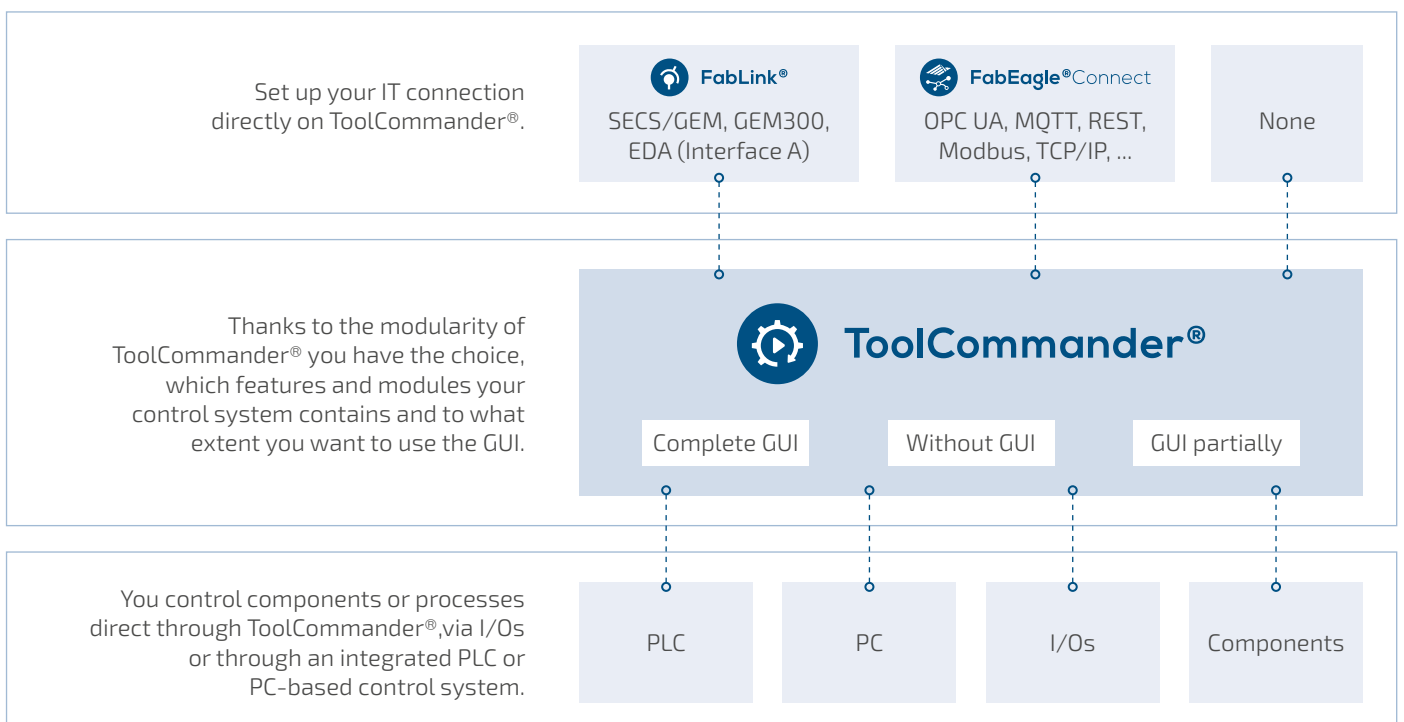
Set up your IT connection directly on ToolCommander®.

FabLink®
SECS/GEM, GEM300, EDA (Interface A)

FabEagle®Connect
OPC UA, MQTT, REST, Modbus, TCP/IP, ...

None

Thanks to the modularity of ToolCommander® you have the choice, which features and modules your control system contains and to what extent you want to use the GUI.

ToolCommander®

Complete GUI

Without GUI

GUI partially

You control components or processes direct through ToolCommander®,via I/Os or through an integrated PLC or PC-based control system.

PLC

PC

I/Os

Components